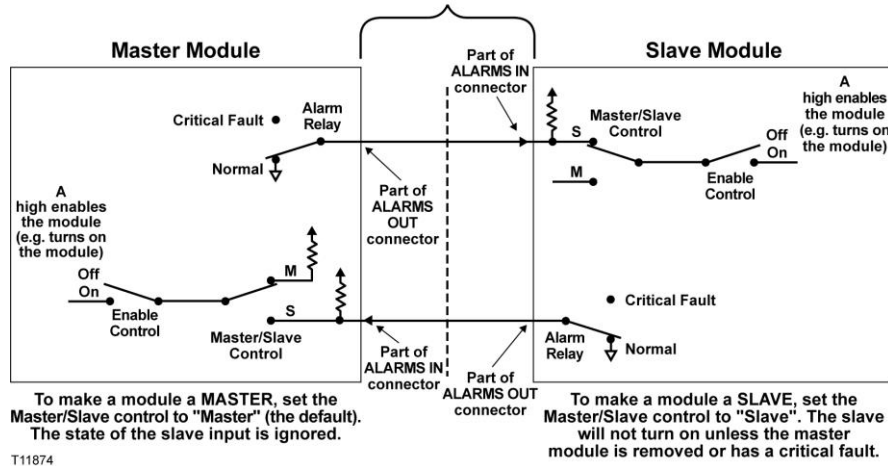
Master Module

Slave Module

Part of ALARMS IN connector

Critical Fault

Alarm Relay

Normal

Part of ALARMS OUT connector

Master/Slave Control

S

M

Off

On

Enable Control

A high enables the module (e.g. turns on the module)

A high enables the module (e.g. turns on the module)

Off

On

Enable Control

M

S

Master/Slave Control

Part of ALARMS IN connector

Part of ALARMS OUT connector

Critical Fault

Alarm Relay

Normal

To make a module a MASTER, set the Master/Slave control to "Master" (the default). The state of the slave input is ignored.

To make a module a SLAVE, set the Master/Slave control to "Slave". The slave will not turn on unless the master module is removed or has a critical fault.

T11874